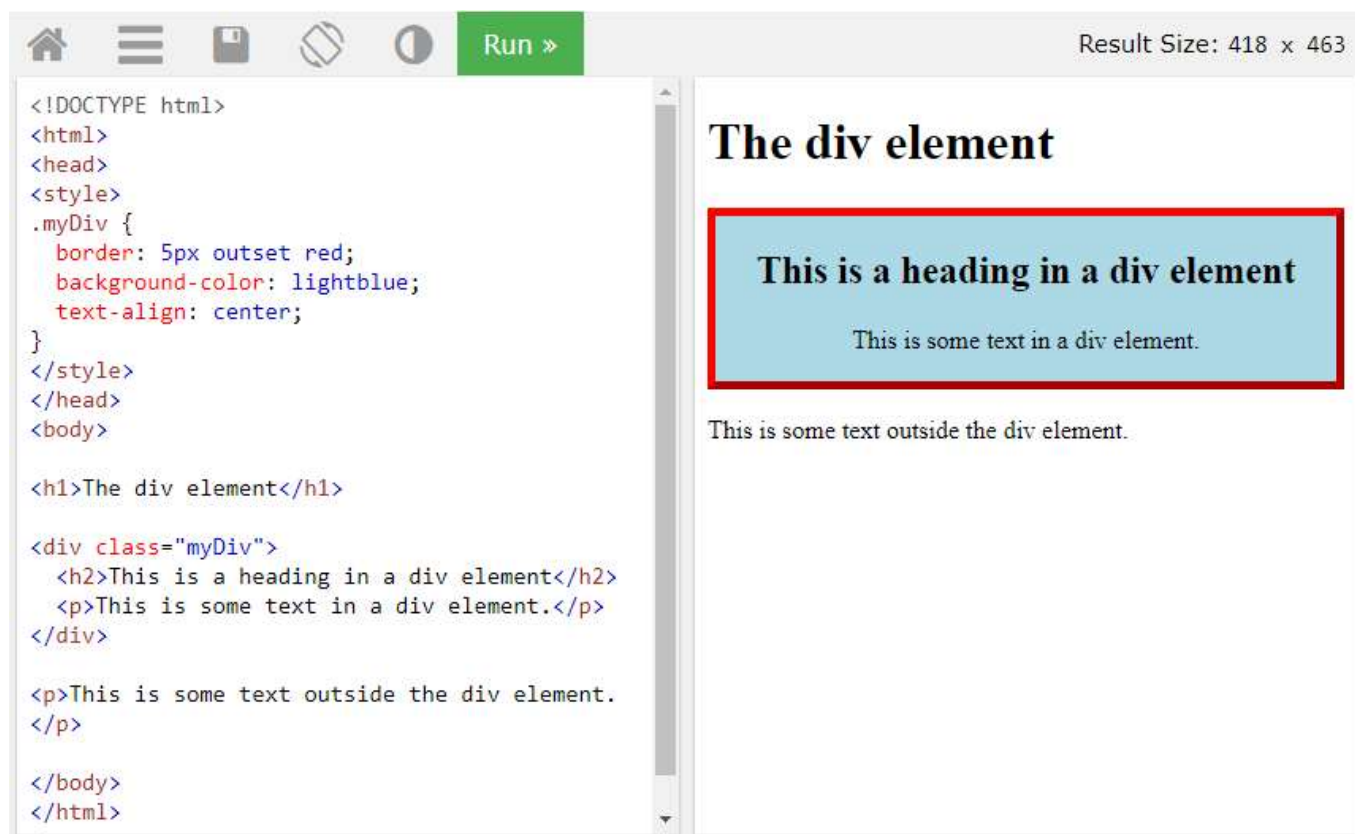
Run »

Result Size: 418 x 463

<!DOCTYPE html>
<html>
<head>
<style>
.myDiv {
  border: 5px outset red;
  background-color: lightblue;
  text-align: center;
}
</style>
</head>
<body>

<h1>The div element</h1>

<div class="myDiv">
  <h2>This is a heading in a div element</h2>
  <p>This is some text in a div element.</p>
</div>

<p>This is some text outside the div element.
</p>

</body>
</html>

The div element

This is a heading in a div element

This is some text in a div element.

This is some text outside the div element.